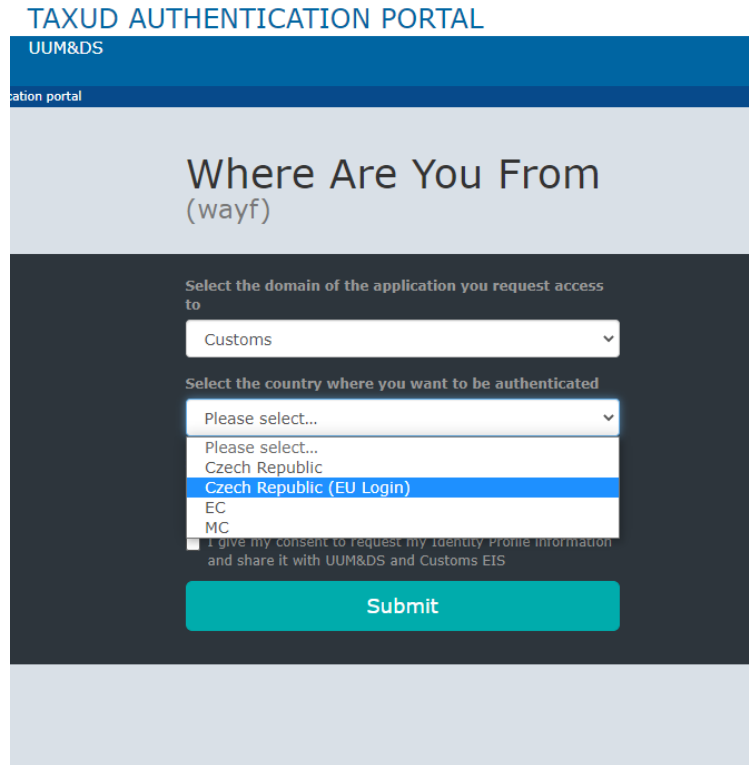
TAXUD AUTHENTICATION PORTAL
UUM&DS

cation portal

Where Are You From
(wayf)

Select the domain of the application you request access to

Customs

Select the country where you want to be authenticated

Please select...

Please select...
Czech Republic
Czech Republic (EU Login)
EC
MC

I give my consent to request my Identity Profile information and share it with UUM&DS and Customs EIS

Submit